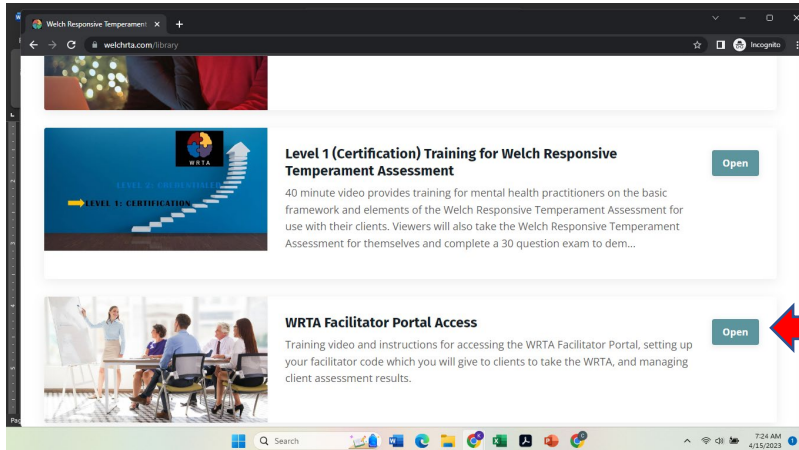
Welch Responsive Temperament ×
+
welchrta.com/library
Incognito

WRTA
LEVEL 2: CREDENTIALED
LEVEL 1: CERTIFICATION

Level 1 (Certification) Training for Welch Responsive Temperament Assessment

40 minute video provides training for mental health practitioners on the basic framework and elements of the Welch Responsive Temperament Assessment for use with their clients. Viewers will also take the Welch Responsive Temperament Assessment for themselves and complete a 30 question exam to dem...

Open

WRTA Facilitator Portal Access

Training video and instructions for accessing the WRTA Facilitator Portal, setting up your facilitator code which you will give to clients to take the WRTA, and managing client assessment results.

Open

Search

7:24 AM
4/15/2023